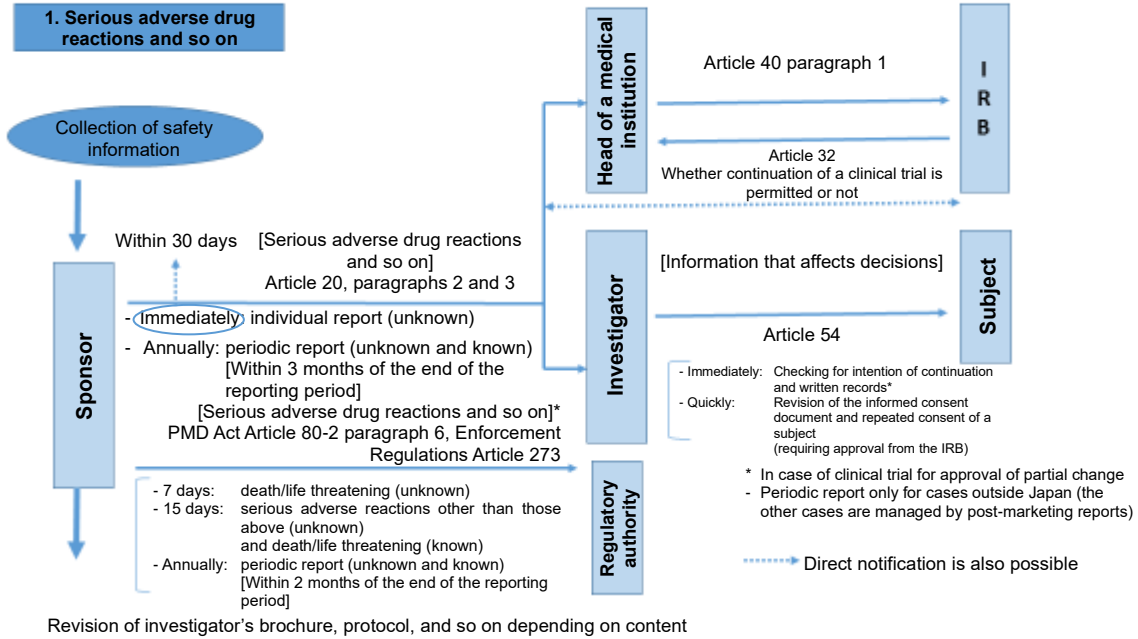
1. Serious adverse drug reactions and so on

Collection of safety information

Head of a medical institution

Article 40 paragraph 1

IRB

Article 32
Whether continuation of a clinical trial is permitted or not

Within 30 days

[Serious adverse drug reactions and so on]
Article 20, paragraphs 2 and 3

Investigator

[Information that affects decisions]

Subject

Article 54

Sponsor

- Immediately: individual report (unknown)
- Annually: periodic report (unknown and known)
[Within 3 months of the end of the reporting period]
[Serious adverse drug reactions and so on]*
PMD Act Article 80-2 paragraph 6, Enforcement Regulations Article 273

- Immediately: Checking for intention of continuation and written records*
- Quickly: Revision of the informed consent document and repeated consent of a subject
(requiring approval from the IRB)

Regulatory authority

- 7 days: death/life threatening (unknown)
- 15 days: serious adverse reactions other than those above (unknown)
and death/life threatening (known)
- Annually: periodic report (unknown and known)
[Within 2 months of the end of the reporting period]

* In case of clinical trial for approval of partial change
- Periodic report only for cases outside Japan (the other cases are managed by post-marketing reports)

Direct notification is also possible

Revision of investigator's brochure, protocol, and so on depending on content